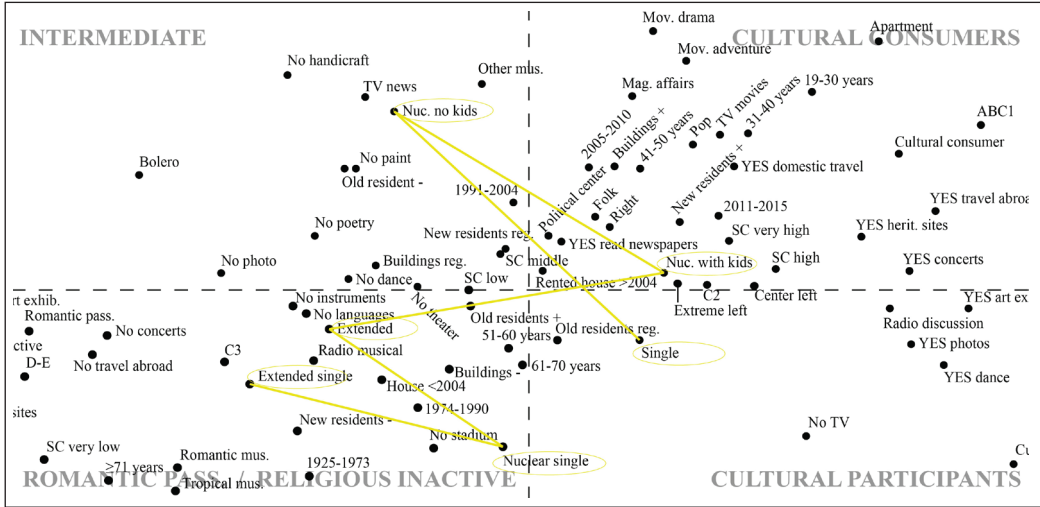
INTERMEDIATE

CULTURAL CONSUMERS

Mov. drama
Apartment
Mov. adventure
No handicraft
TV news
Other mus.
Mag. affairs
19-30 years
Nuc. no kids
ABC1
2005-2010
Buildings +
Pop
TV movies
31-40 years
41-50 years
Cultural consumer
Bolero
No paint
Old resident -
Political center
Folk
Right
New residents +
YES domestic travel
1991-2004
YES travel abroa
2011-2015
No poetry
New residents reg.
YES read newspapers
SC very high
YES herit. sites
SC middle
Nuc. with kids
SC high
No photo
Buildings reg.
YES concerts
No dance
SC low
Rented house >2004
rt exhib.
No instruments
C2
Center left
YES art ex
Romantic pass.
No languages
No theater
Extreme left
Radio discussion
ctive
No concerts
Extended
Old residents reg.
51-60 years
Old residents +
YES photos
No travel abroad
C3
Radio musical
Single
D-E
Extended single
Buildings -
61-70 years
YES dance
House <2004
sites
1974-1990
New residents -
No TV
No stadium
SC very low
Nuclear single
Cu
Romantic mus.
≥71 years
1925-1973
Tropical mus.

ROMANTIC PASS. / RELIGIOUS INACTIVE

CULTURAL PARTICIPANTS